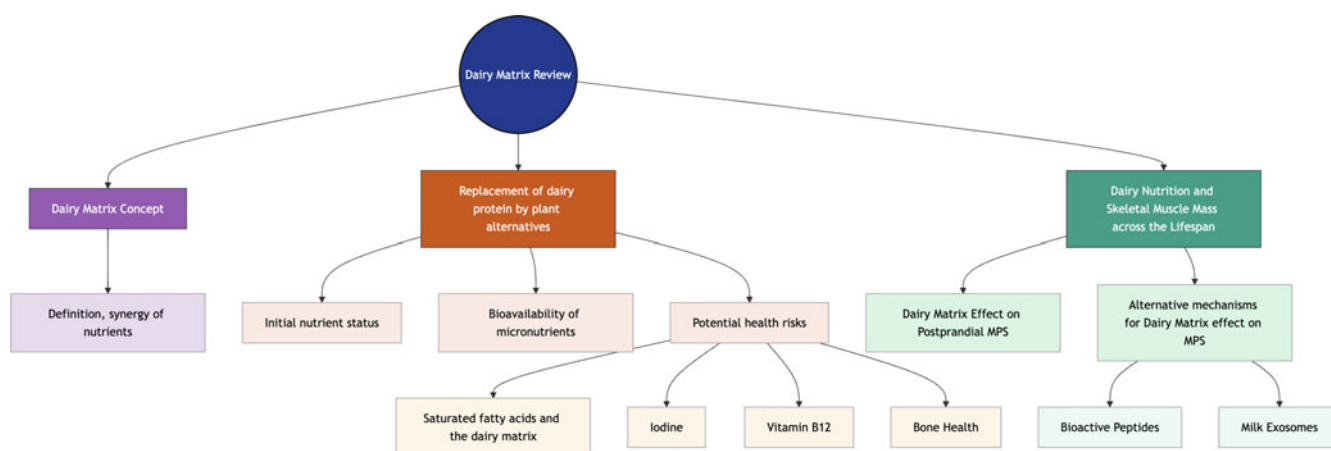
Dairy Matrix Review

Dairy Matrix Concept

Definition, synergy of nutrients

Replacement of dairy protein by plant alternatives

Initial nutrient status

Bioavailability of micronutrients

Potential health risks

Saturated fatty acids and the dairy matrix

Iodine

Vitamin B12

Bone Health

Dairy Nutrition and Skeletal Muscle Mass across the Lifespan

Dairy Matrix Effect on Postprandial MPS

Alternative mechanisms for Dairy Matrix effect on MPS

Bioactive Peptides

Milk Exosomes